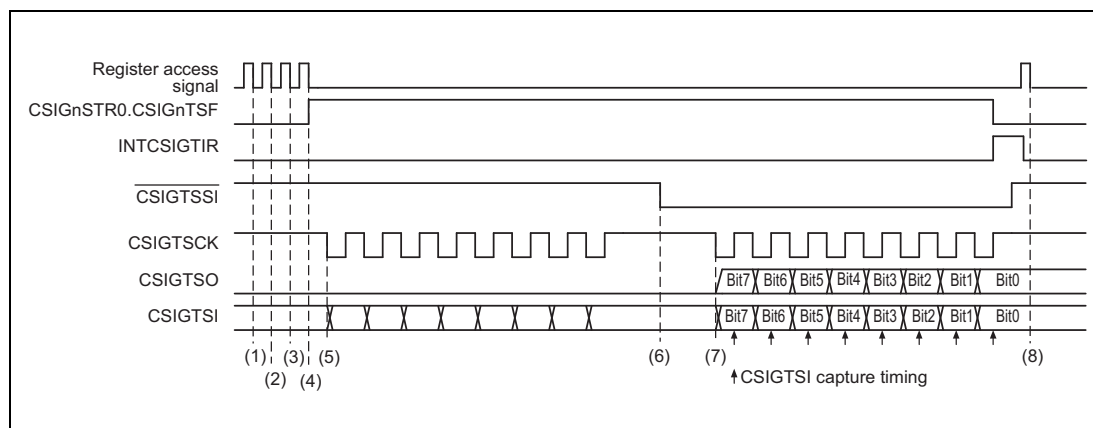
Register access signal
CSIGnSTR0.CSIGnTSF
INTCSIGTIR
$\overline{\text{CSIGTSSI}}$
CSIGTSCK
CSIGTSO
CSIGTSI

Bit7 Bit6 Bit5 Bit4 Bit3 Bit2 Bit1 Bit0
Bit7 Bit6 Bit5 Bit4 Bit3 Bit2 Bit1 Bit0

(1) (2) (3) (4) (5) (6) (7) (8)

↑CSIGTSI capture timing